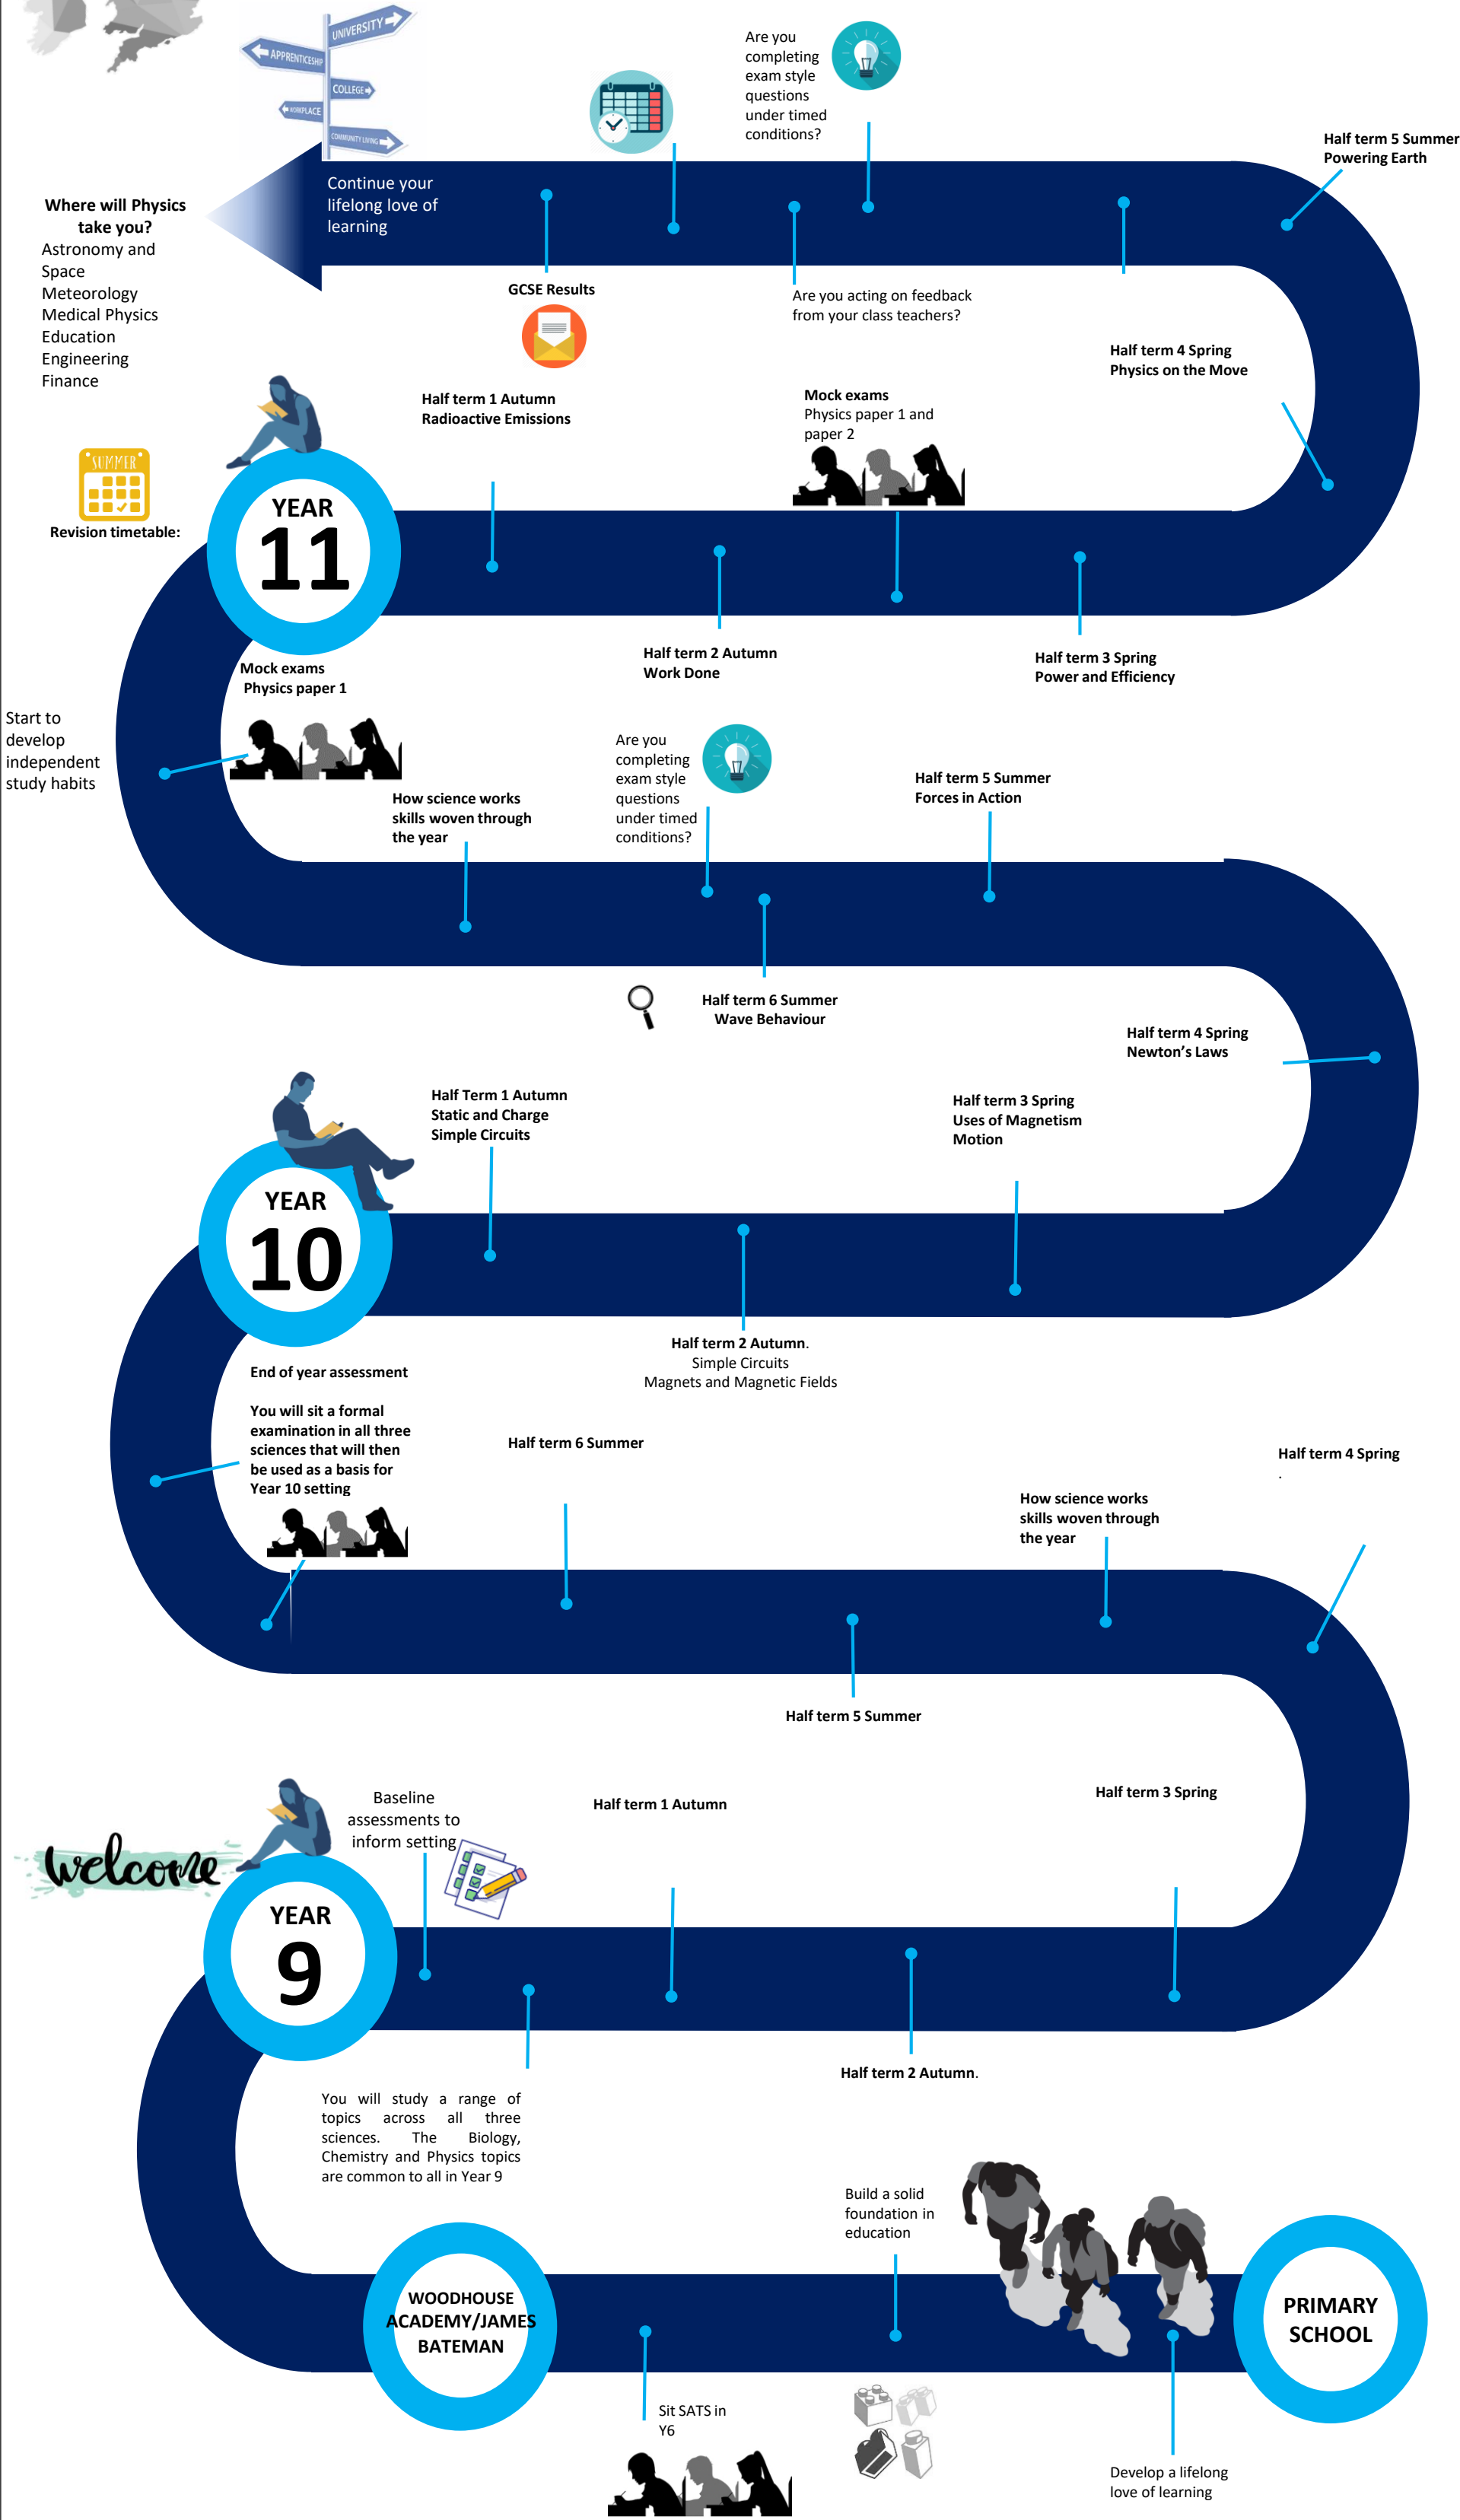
UNIVERSITY
APPRENTICESHIP
COLLEGE
WORKPLACE
COMMUNITY LIVING

Are you completing exam style questions under timed conditions?

Half term 5 Summer Powering Earth

Continue your lifelong love of learning

Where will Physics take you?
Astronomy and Space
Meteorology
Medical Physics
Education
Engineering
Finance

GCSE Results

Are you acting on feedback from your class teachers?

Half term 4 Spring Physics on the Move

Half term 1 Autumn Radioactive Emissions

Mock exams
Physics paper 1 and paper 2

SUMMER
Revision timetable:

YEAR 11

Half term 2 Autumn Work Done

Half term 3 Spring Power and Efficiency

Mock exams
Physics paper 1

Start to develop independent study habits

How science works skills woven through the year

Are you completing exam style questions under timed conditions?

Half term 5 Summer Forces in Action

Half term 6 Summer Wave Behaviour

Half term 4 Spring Newton's Laws

Half Term 1 Autumn Static and Charge Simple Circuits

Half term 3 Spring Uses of Magnetism Motion

YEAR 10

Half term 2 Autumn.
Simple Circuits
Magnets and Magnetic Fields

End of year assessment

You will sit a formal examination in all three sciences that will then be used as a basis for Year 10 setting

Half term 6 Summer

Half term 4 Spring
.

How science works skills woven through the year

Half term 5 Summer

Baseline assessments to inform setting

welcome

Half term 1 Autumn

Half term 3 Spring

YEAR 9

Half term 2 Autumn.

You will study a range of topics across all three sciences. The Biology, Chemistry and Physics topics are common to all in Year 9

Build a solid foundation in education

WOODHOUSE ACADEMY/JAMES BATEMAN

PRIMARY SCHOOL

Sit SATS in Y6

Develop a lifelong love of learning